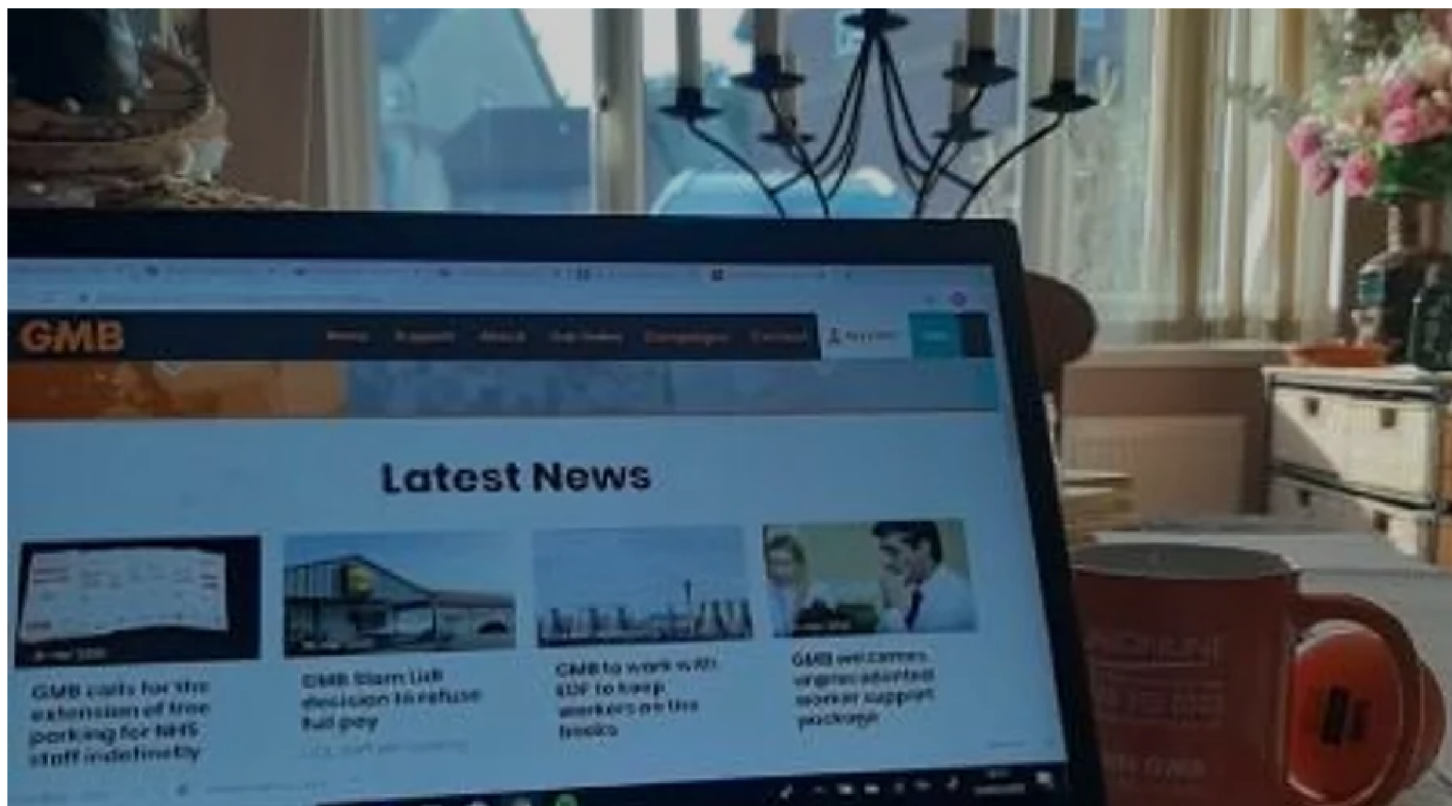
GMB

Home Support About Our Union Campaigns Contact

Latest News

GMB calls for the extension of free parking for NHS staff indefinitely

GMB Slams Lidl decision to refuse full pay

GMB to work with EDF to keep workers on the tracks

GMB welcomes unprecedented worker support package